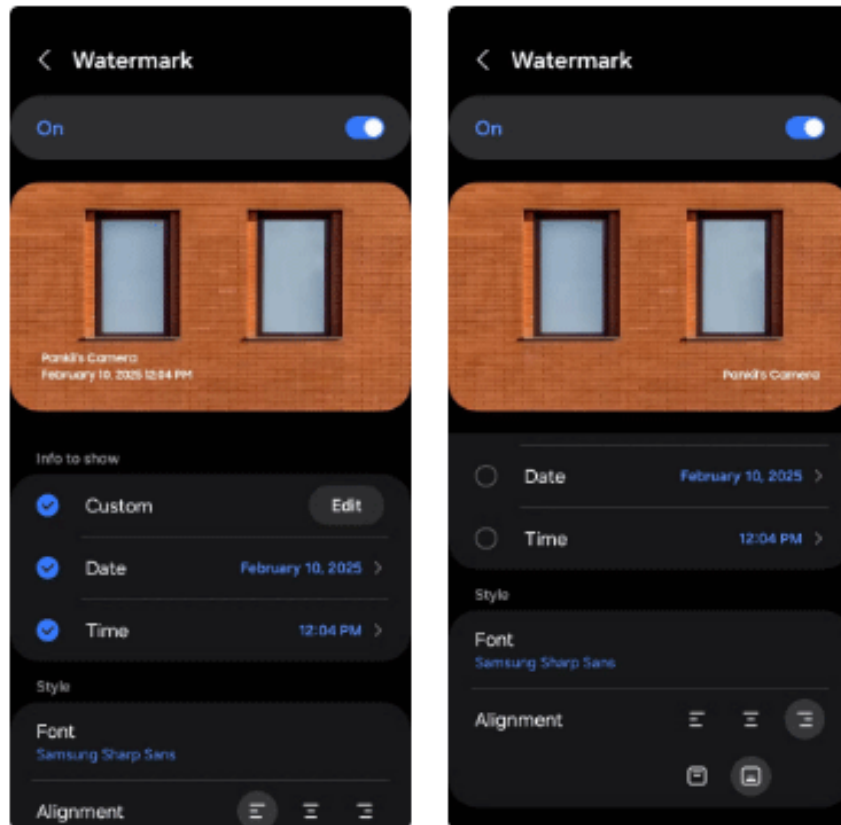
Watermark

On

Pankil's Camera
February 10, 2025 12:04 PM

Info to show

Custom
Edit

Date
February 10, 2025

Time
12:04 PM

Style

Font
Samsung Sharp Sans

Alignment

Watermark

On

Pankil's Camera

Date
February 10, 2025

Time
12:04 PM

Style

Font
Samsung Sharp Sans

Alignment